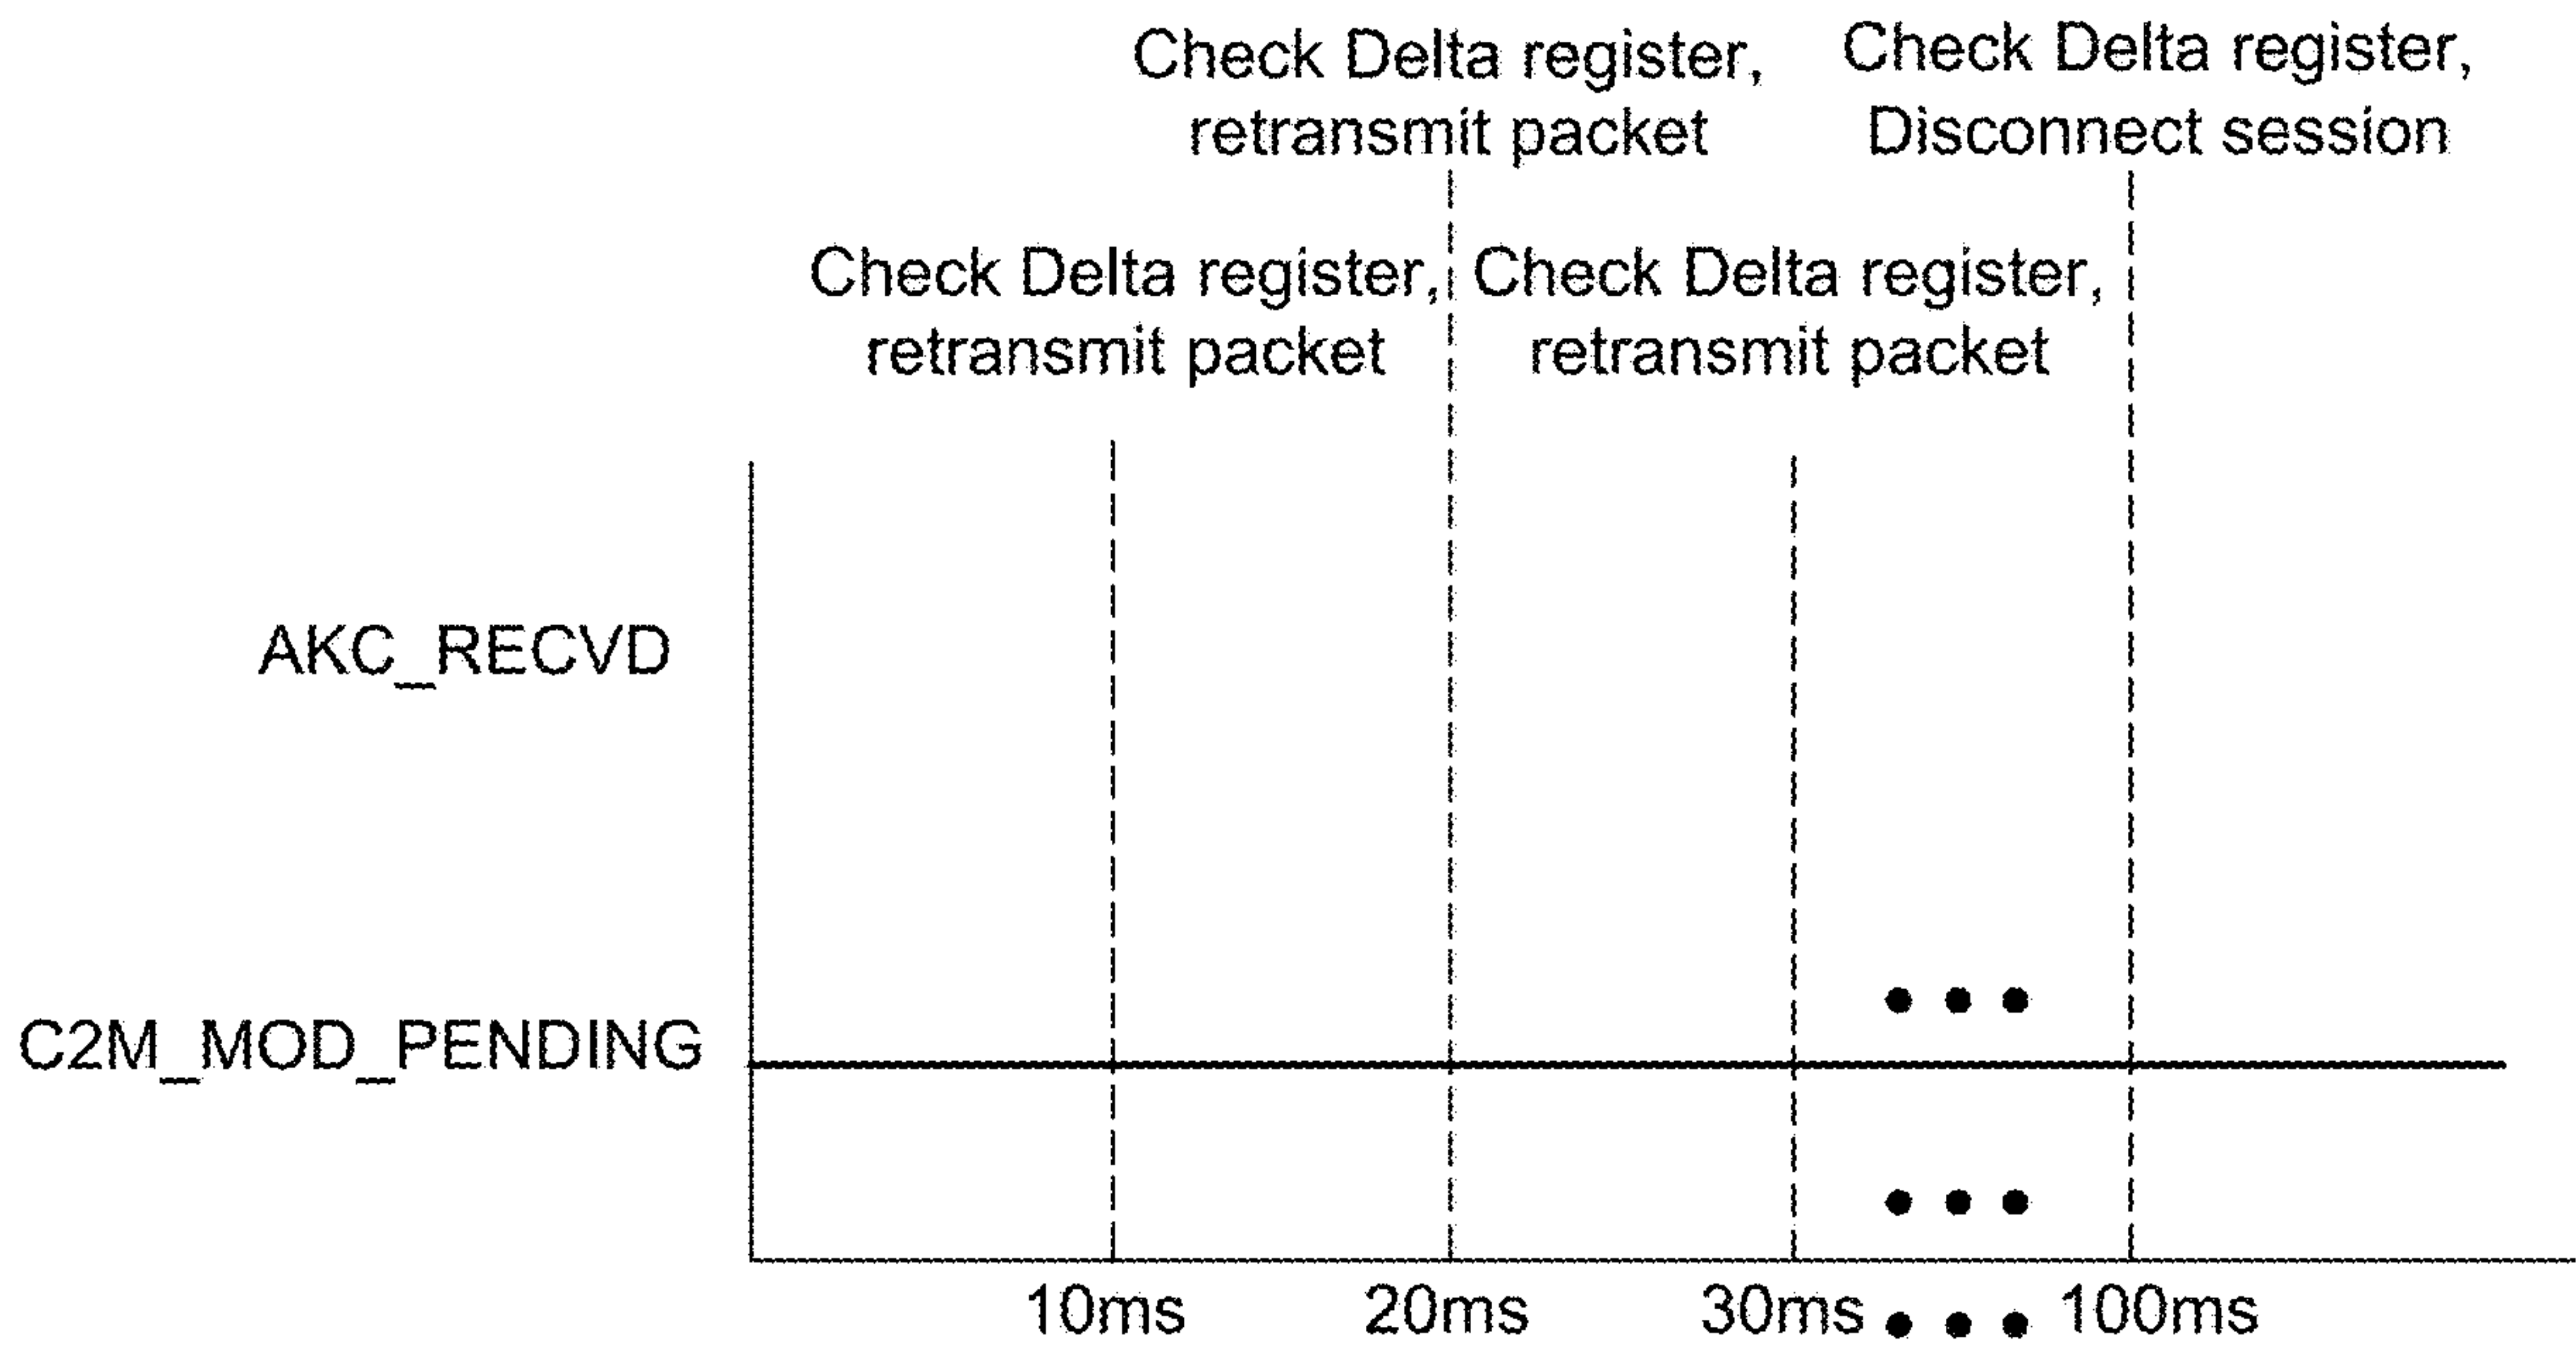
Check Delta register, retransmit packet

Check Delta register, Disconnect session

Check Delta register, retransmit packet

Check Delta register, retransmit packet

AKC_RECVD

C2M_MOD_PENDING

10ms 20ms 30ms • • • 100ms